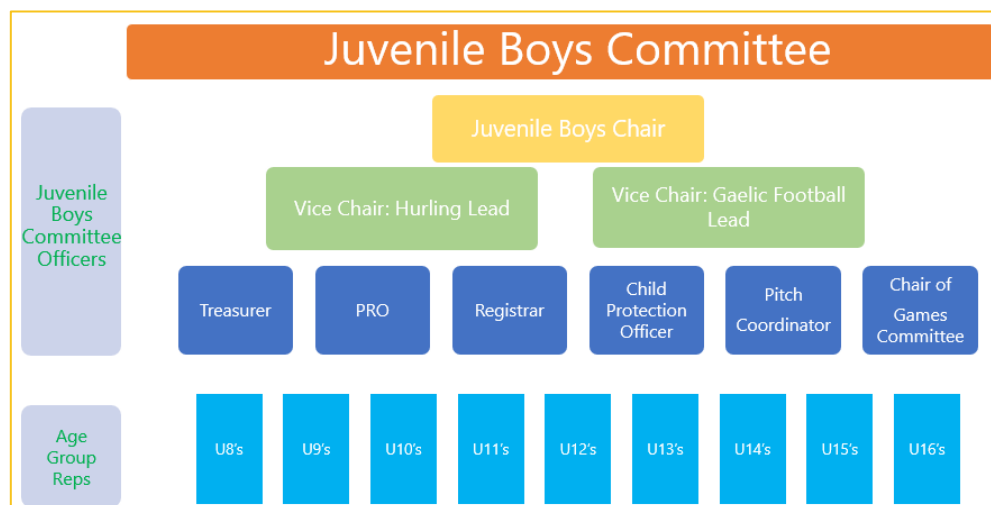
Juvenile Boys Committee

Juvenile Boys Committee Officers

Juvenile Boys Chair

Vice Chair: Hurling Lead

Vice Chair: Gaelic Football Lead

Treasurer

PRO

Registrar

Child Protection Officer

Pitch Coordinator

Chair of Games Committee

Age Group Reps

U8's

U9's

U10's

U11's

U12's

U13's

U14's

U15's

U16's